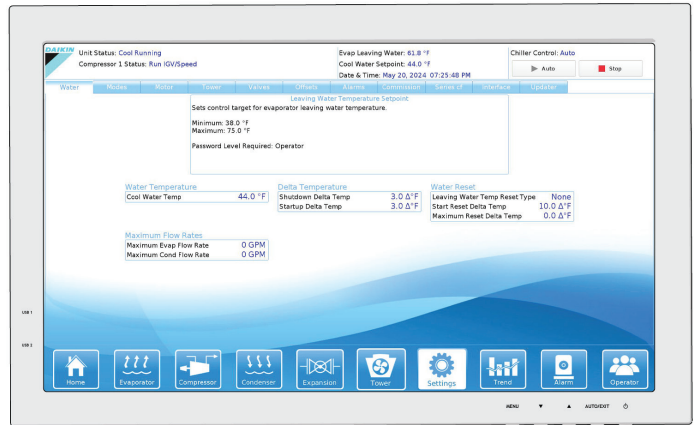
DAIKIN

Unit Status: Cool Running
Compressor 1 Status: Run IGV/Speed

Evap Leaving Water: 61.8 °F
Cool Water Setpoint: 44.0 °F
Date & Time: May 20, 2024 07:25:48 PM

Chiller Control: Auto
Auto
Stop

Water | Modes | Motor | Tower | Valves | Offsets | Alarms | Commission | Series ct | Interface | Updates

Leaving Water Temperature Setpoint
Sets control target for evaporator leaving water temperature.

Minimum: 38.0 °F
Maximum: 75.0 °F

Password Level Required: Operator

Water Temperature
| Cool Water Temp | 44.0 °F |
|---|---|

Delta Temperature
| Shutdown Delta Temp | 3.0 Δ°F |
|---|---|
| Startup Delta Temp | 3.0 Δ°F |

Water Reset
| Leaving Water Temp Reset Type | None |
|---|---|
| Start Reset Delta Temp | 10.0 Δ°F |
| Maximum Reset Delta Temp | 0.0 Δ°F |

Maximum Flow Rates
| Maximum Evap Flow Rate | 0 GPM |
|---|---|
| Maximum Cond Flow Rate | 0 GPM |

USB 1
USB 2

Home | Evaporator | Compressor | Condenser | Expansion | Tower | Settings | Trend | Alarm | Operator

MENU ▼ ▲ AUTO/EDIT ⏻